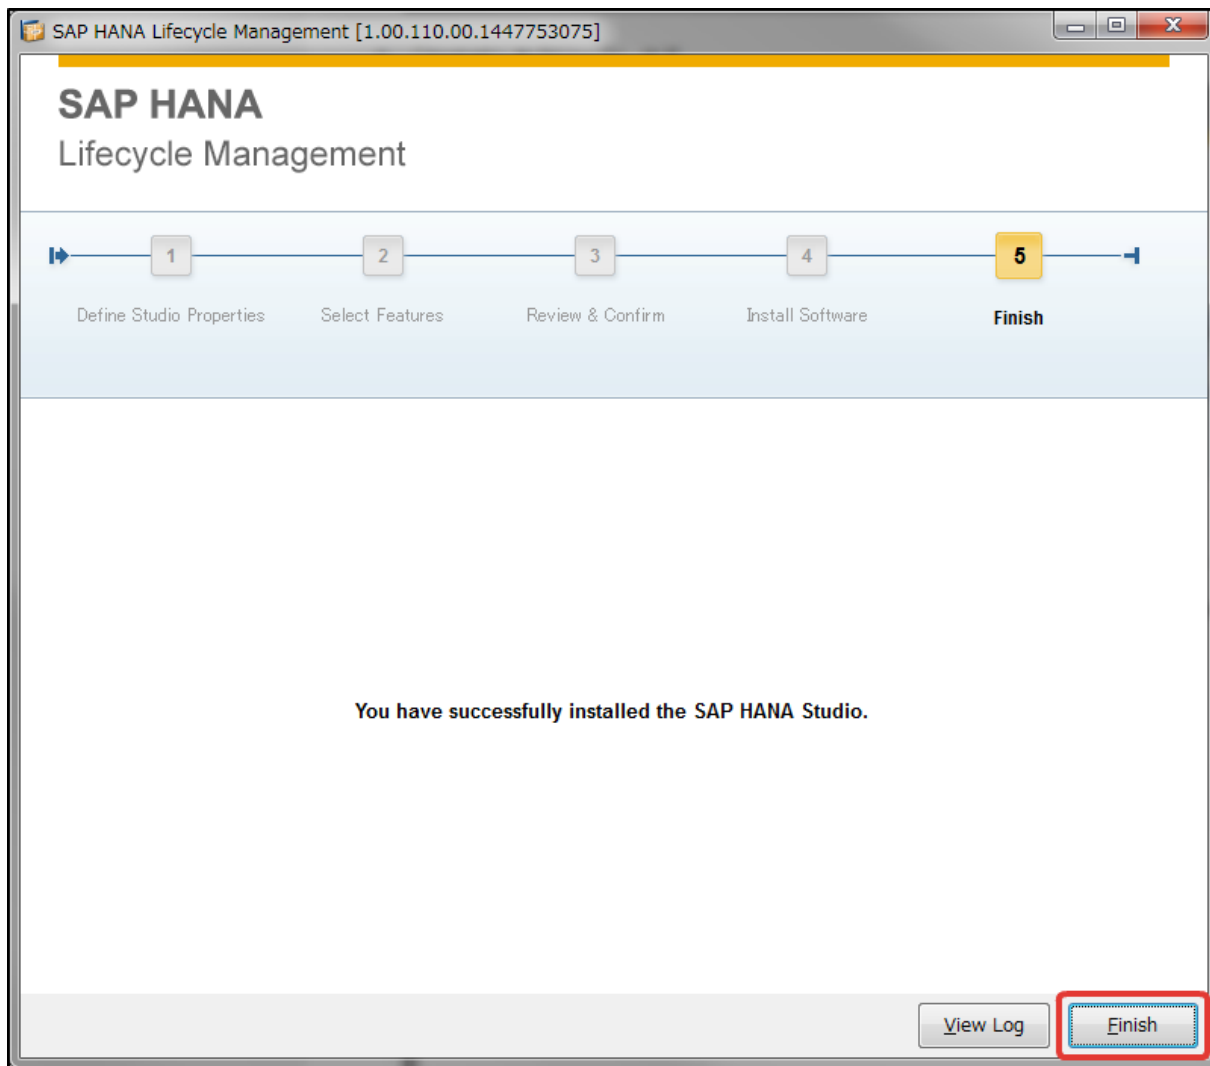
SAP HANA Lifecycle Management [1.00.110.00.1447753075]

SAP HANA
Lifecycle Management

1
Define Studio Properties

2
Select Features

3
Review & Confirm

4
Install Software

5
Finish

You have successfully installed the SAP HANA Studio.

View Log

Finish